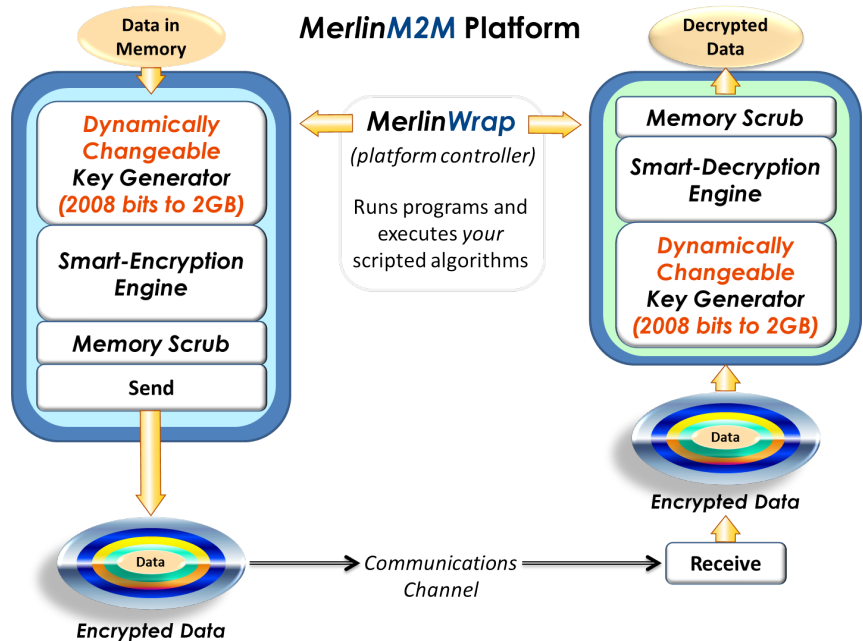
Data in Memory

MerlinM2M Platform

Decrypted Data

Dynamically Changeable Key Generator (2008 bits to 2GB)

Smart-Encryption Engine

Memory Scrub

Send

MerlinWrap (platform controller)

Runs programs and executes your scripted algorithms

Memory Scrub

Smart-Decryption Engine

Dynamically Changeable Key Generator (2008 bits to 2GB)

Data

Encrypted Data

Data

Encrypted Data

Communications Channel

Receive